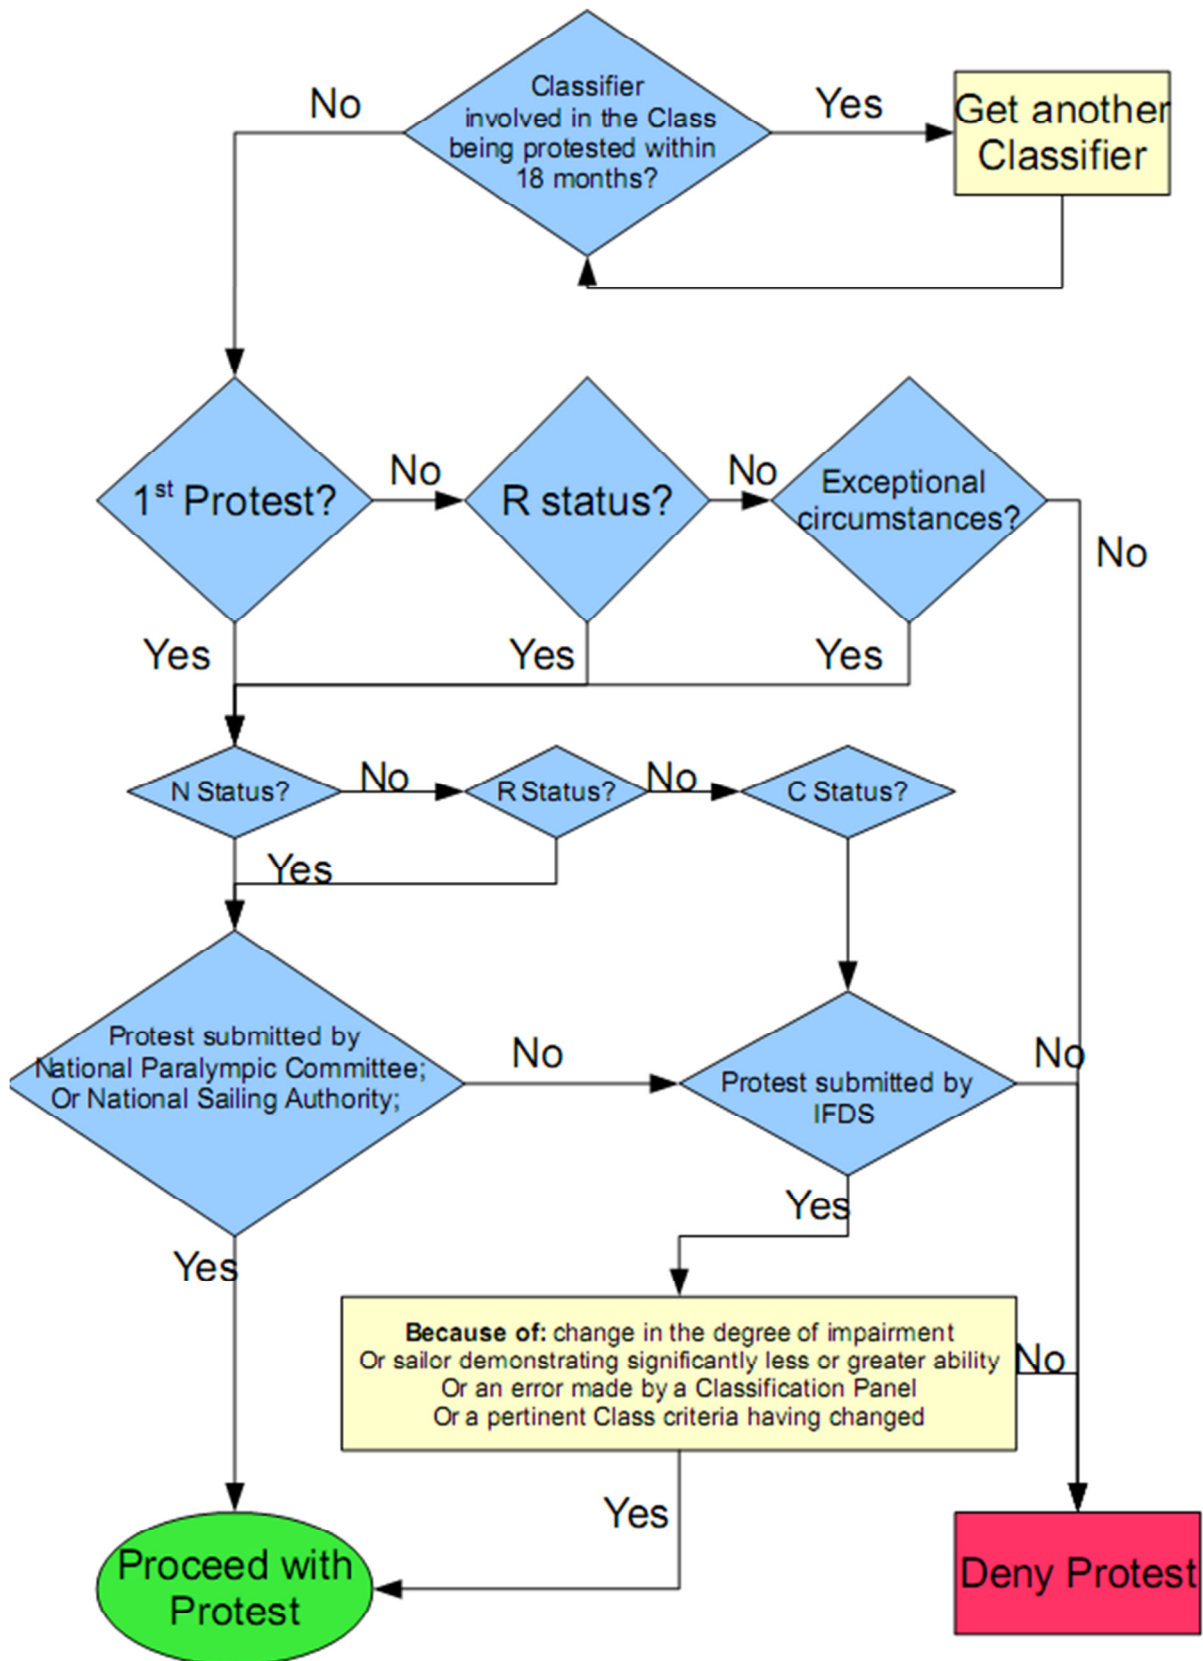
No

Classifier involved in the Class being protested within 18 months?

Yes

Get another Classifier

$1^{st}$ Protest?

No

R status?

No

Exceptional circumstances?

No

Yes

Yes

Yes

N Status?

No

R Status?

No

C Status?

Yes

Protest submitted by National Paralympic Committee; Or National Sailing Authority;

No

Protest submitted by IFDS

No

Yes

Yes

**Because of:** change in the degree of impairment
Or sailor demonstrating significantly less or greater ability
Or an error made by a Classification Panel
Or a pertinent Class criteria having changed

No

Yes

Proceed with Protest

Deny Protest